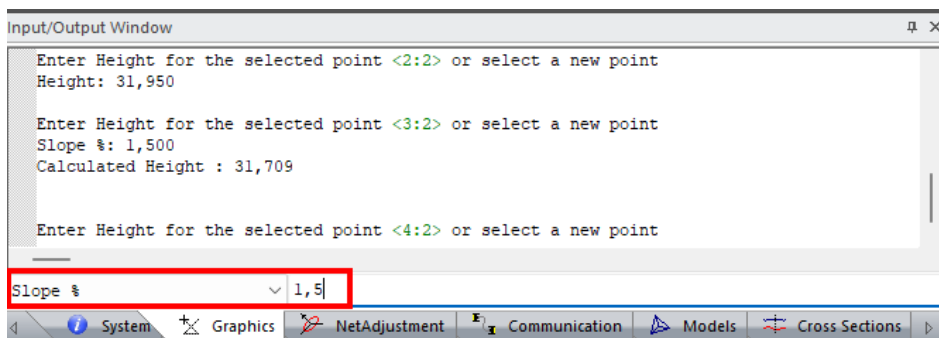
Input/Output Window

Enter Height for the selected point <2:2> or select a new point
Height: 31,950

Enter Height for the selected point <3:2> or select a new point
Slope %: 1,500
Calculated Height : 31,709

Enter Height for the selected point <4:2> or select a new point

Slope % 1,5

System Graphics NetAdjustment Communication Models Cross Sections